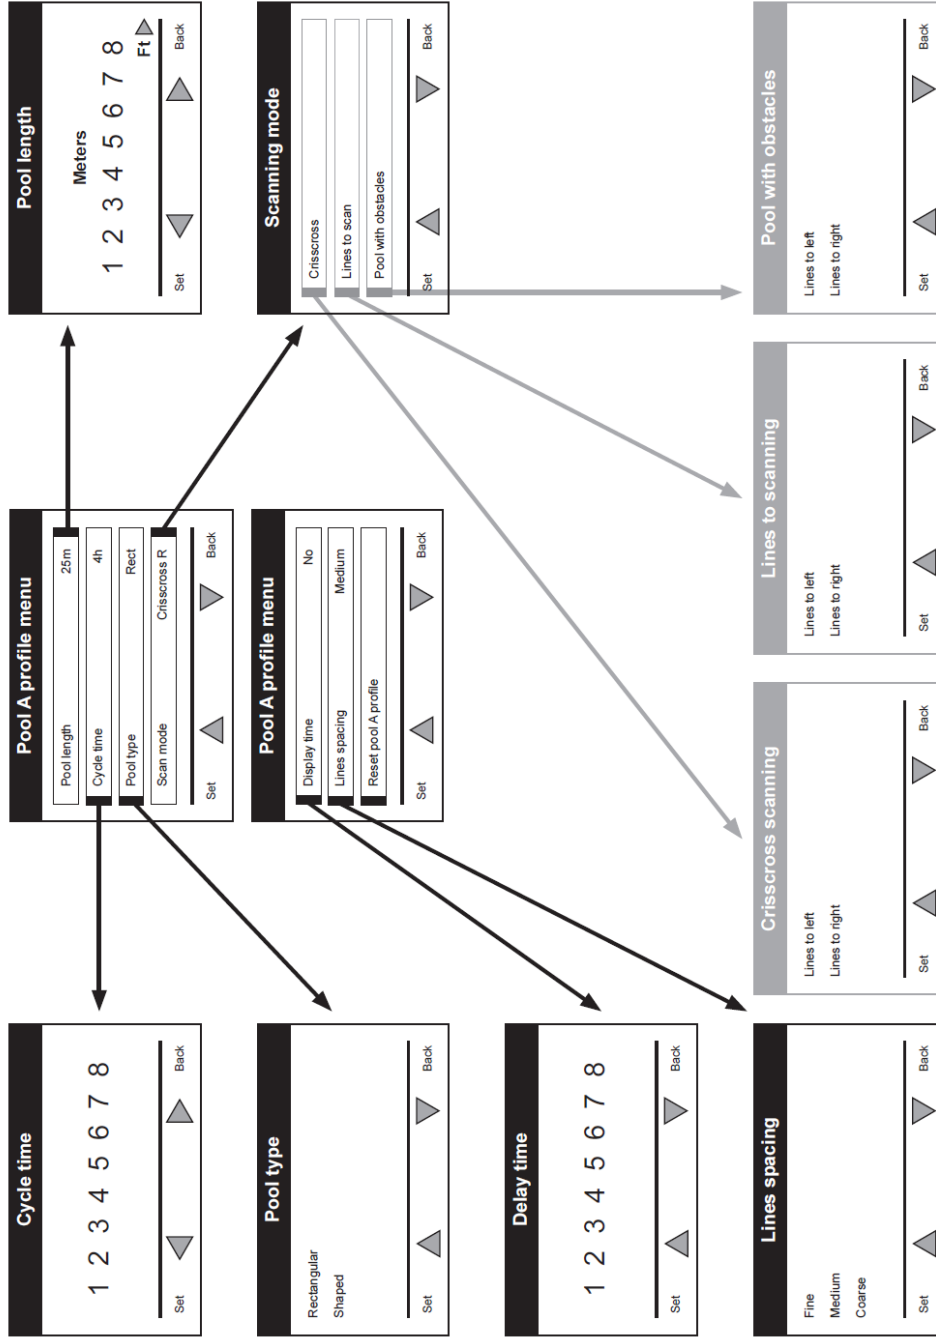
Pool length

Meters
1 2 3 4 5 6 7 8
Ft

Set Back

Scanning mode

Crisscross
Lines to scan
Pool with obstacles

Set Back

Pool with obstacles

Lines to left
Lines to right

Set Back

Lines to scanning

Lines to left
Lines to right

Set Back

Crisscross scanning

Lines to left
Lines to right

Set Back

Pool A profile menu

| Pool length | 25m |
|---|---|
| Cycle time | 4h |
| Pool type | Rect |
| Scan mode | Crisscross R |

Set Back

Pool A profile menu

| Display time | No |
|---|---|
| Lines spacing | Medium |
| Reset pool A profile | |

Set Back

Cycle time

1 2 3 4 5 6 7 8

Set Back

Pool type

Rectangular
Shaped

Set Back

Delay time

1 2 3 4 5 6 7 8

Set Back

Lines spacing

Fine
Medium
Coarse

Set Back